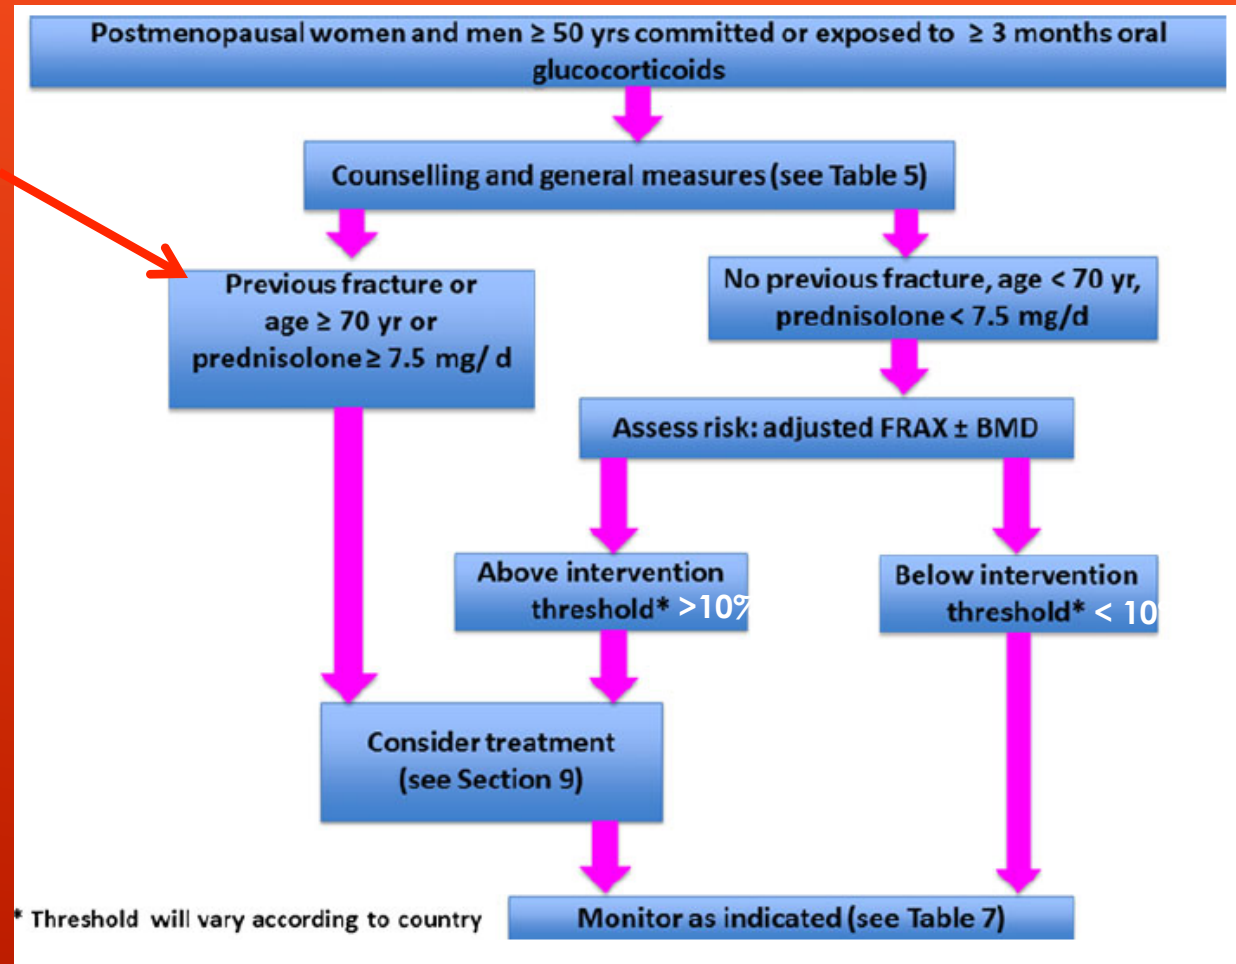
Postmenopausal women and men ≥ 50 yrs committed or exposed to ≥ 3 months oral glucocorticoids

Counselling and general measures (see Table 5)

Previous fracture or age ≥ 70 yr or prednisolone ≥ 7.5 mg/ d

No previous fracture, age < 70 yr, prednisolone < 7.5 mg/d

Assess risk: adjusted FRAX ± BMD

Above intervention threshold* >10%

Below intervention threshold* < 10

Consider treatment (see Section 9)

* Threshold will vary according to country

Monitor as indicated (see Table 7)